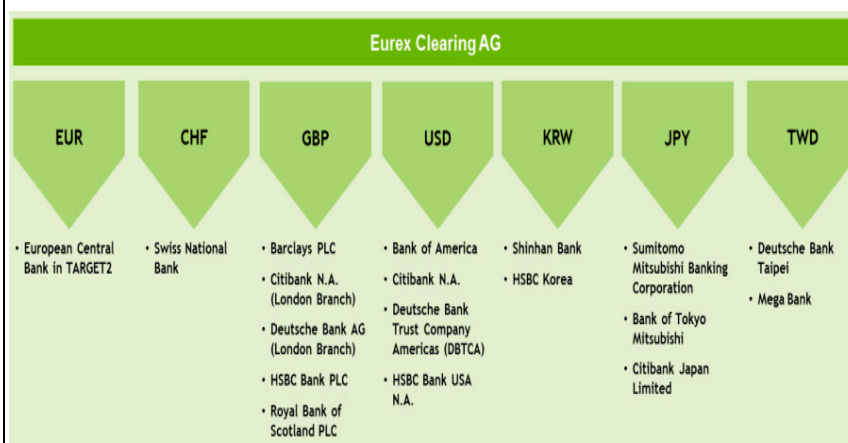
Eurex Clearing AG

EUR
• European Central Bank in TARGET2

CHF
• Swiss National Bank

GBP
• Barclays PLC
• Citibank N.A. (London Branch)
• Deutsche Bank AG (London Branch)
• HSBC Bank PLC
• Royal Bank of Scotland PLC

USD
• Bank of America
• Citibank N.A.
• Deutsche Bank Trust Company Americas (DBTCA)
• HSBC Bank USA N.A.

KRW
• Shinhan Bank
• HSBC Korea

JPY
• Sumitomo Mitsubishi Banking Corporation
• Bank of Tokyo Mitsubishi
• Citibank Japan Limited

TWD
• Deutsche Bank Taipei
• Mega Bank